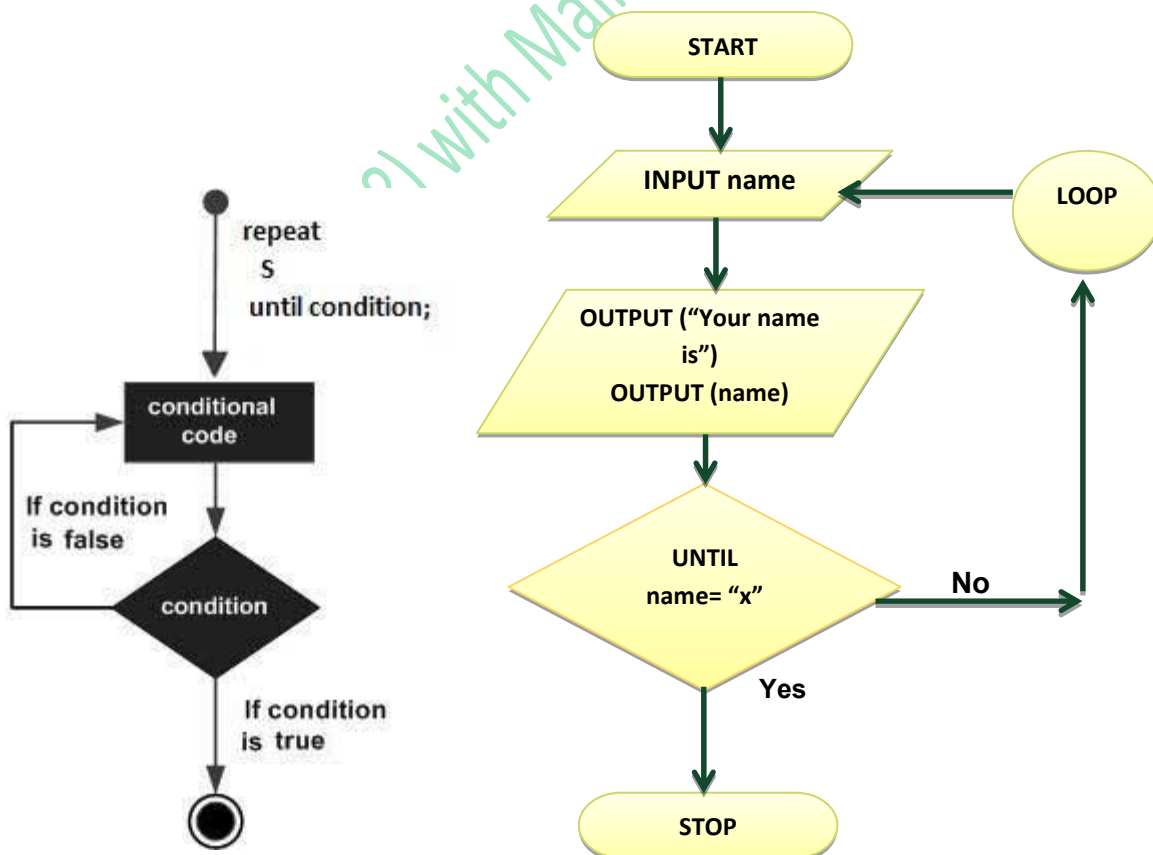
repeat
S
until condition;

conditional code

If condition is false

condition

If condition is true

START

INPUT name

LOOP

OUTPUT (“Your name is”)
OUTPUT (name)

UNTIL name= “x”

No

Yes

STOP

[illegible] with Ma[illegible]